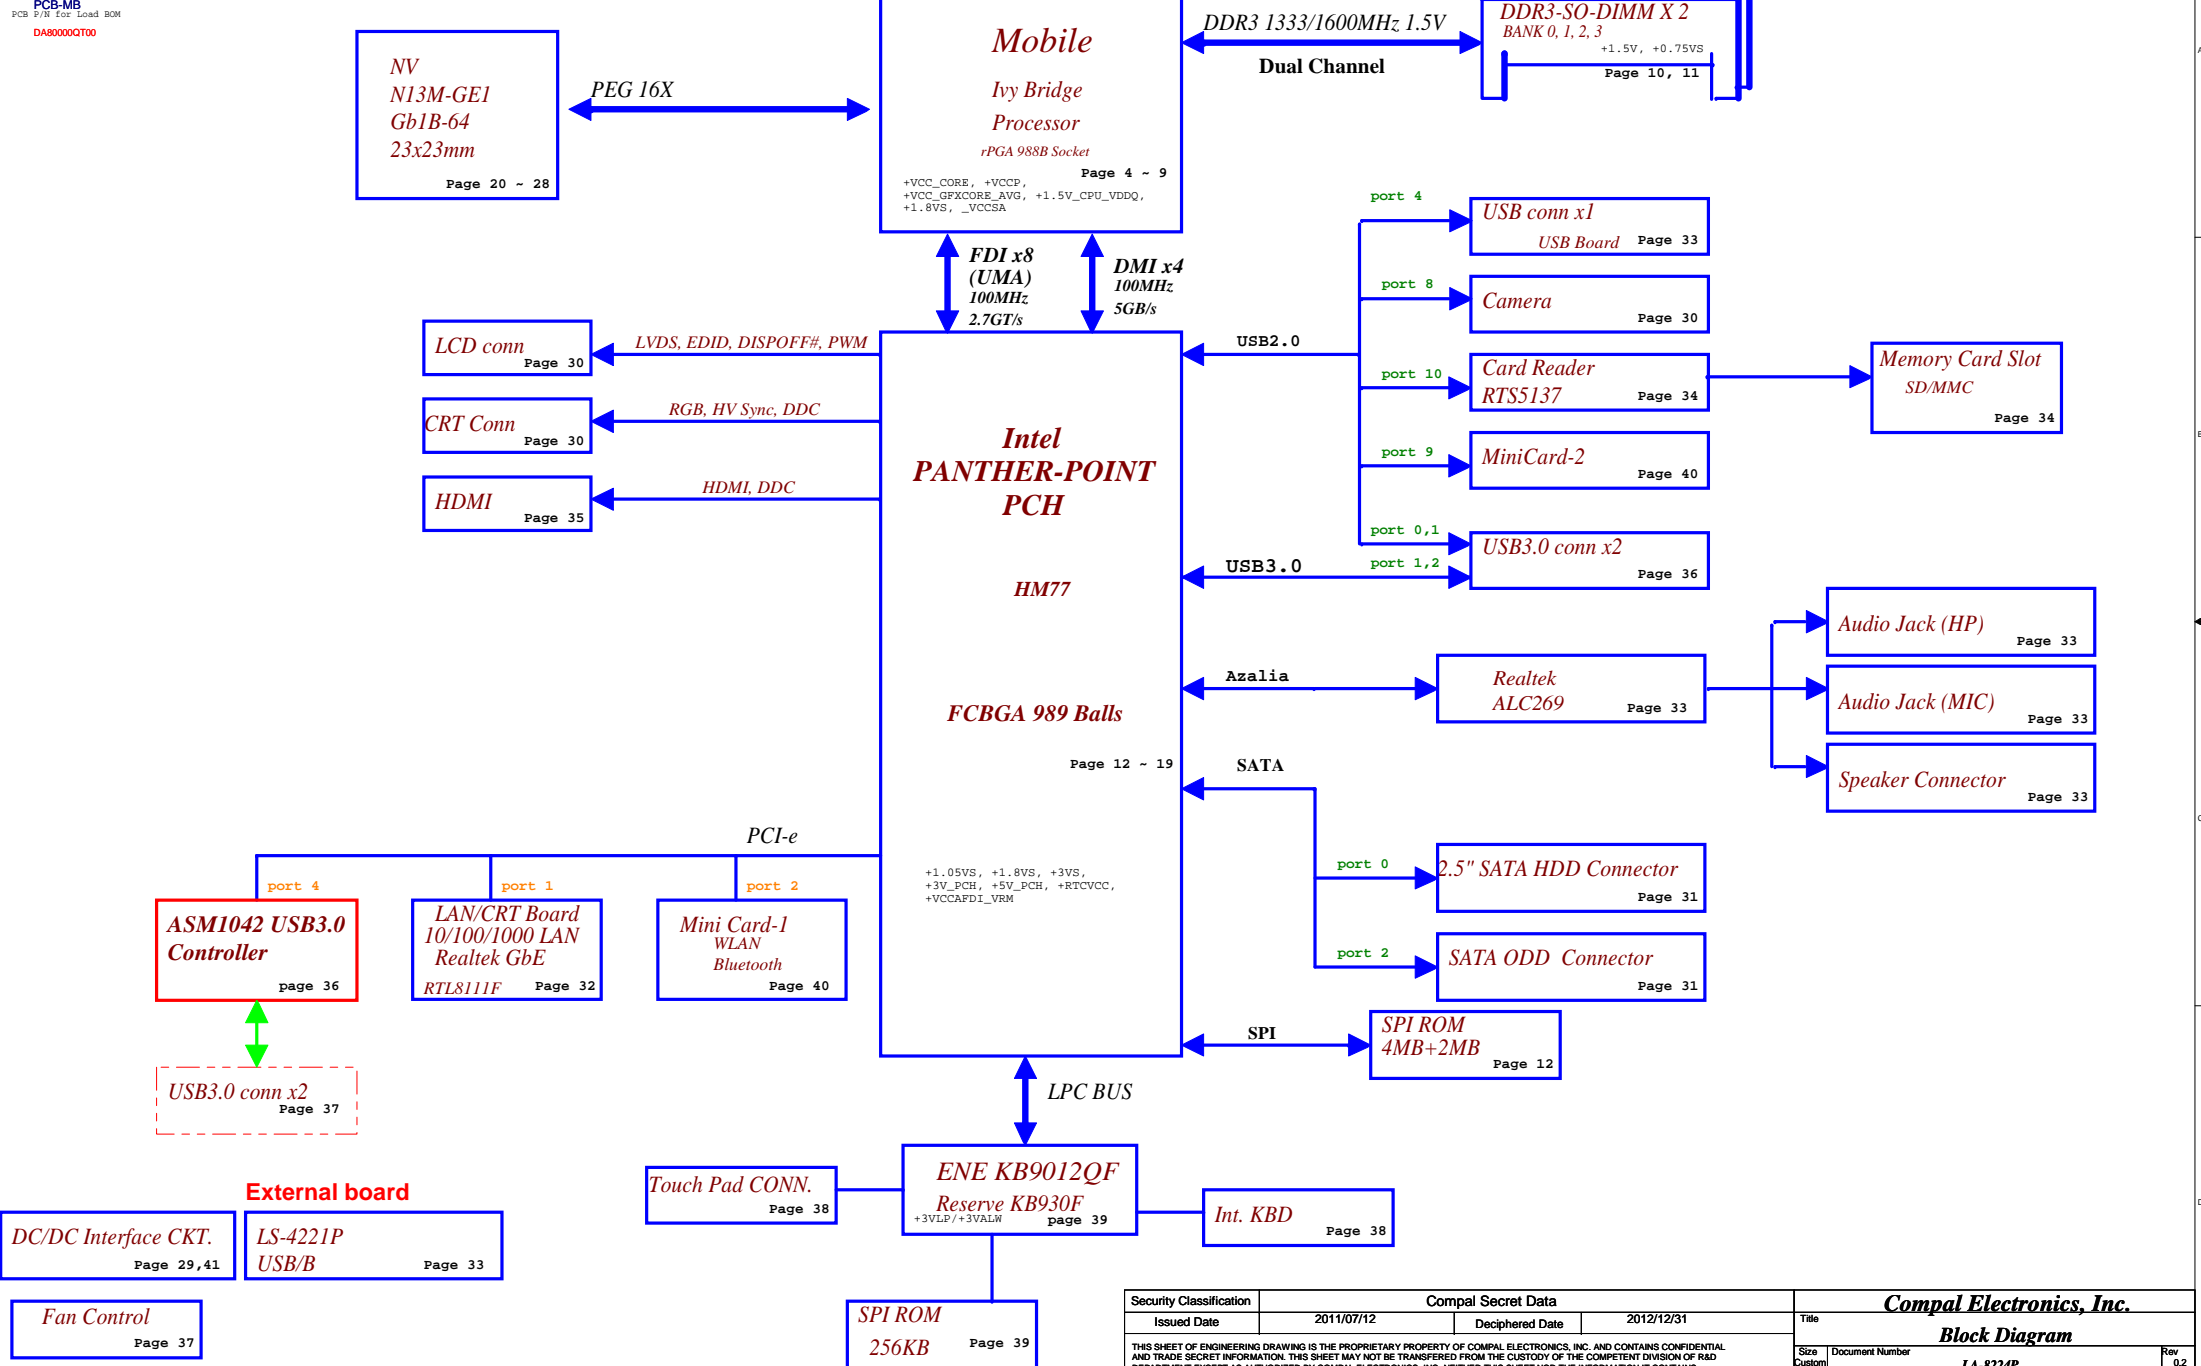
PCB-MB
PCB P/N for Load BOM
DA80000QT00

NV
N13M-GE1
Gb1B-64
23x23mm
Page 20 ~ 28

PEG 16X

Mobile
Ivy Bridge
Processor
rPGA 988B Socket
Page 4 ~ 9
+VCC_CORE, +VCCP, +VCC_GFXCORE_AVG, +1.5V_CPU_VDDQ, +1.8VS, _VCCSA

DDR3 1333/1600MHz 1.5V
Dual Channel

DDR3-SO-DIMM X 2
BANK 0, 1, 2, 3
+1.5V, +0.75VS
Page 10, 11

FDI x8
(UMA)
100MHz
2.7GT/s

DMI x4
100MHz
5GB/s

LCD conn
Page 30
LVDS, EDID, DISPOFF#, PWM

CRT Conn
Page 30
RGB, HV Sync, DDC

HDMI
Page 35
HDMI, DDC

Intel
PANTHER-POINT
PCH

HM77

FCBGA 989 Balls

Page 12 ~ 19

+1.05VS, +1.8VS, +3VS, +3V_PCH, +5V_PCH, +RTCVCC, +VCCAFDI_VRM

USB2.0
port 4
USB conn x1
USB Board Page 33
port 8
Camera
Page 30
port 10
Card Reader
RTS5137
Page 34
Memory Card Slot
SD/MMC
Page 34
port 9
MiniCard-2
Page 40
port 0,1
USB3.0
port 1,2
USB3.0 conn x2
Page 36

Audio Jack (HP)
Page 33
Azalia
Realtek
ALC269
Page 33
Audio Jack (MIC)
Page 33
Speaker Connector
Page 33

SATA
port 0
2.5" SATA HDD Connector
Page 31
port 2
SATA ODD Connector
Page 31

PCI-e
port 4
ASM1042 USB3.0
Controller
page 36
port 1
LAN/CRT Board
10/100/1000 LAN
Realtek GbE
RTL8111F Page 32
port 2
Mini Card-1
WLAN
Bluetooth
Page 40

USB3.0 conn x2
Page 37

SPI
SPI ROM
4MB+2MB
Page 12

LPC BUS

Touch Pad CONN.
Page 38
ENE KB9012QF
Reserve KB930F
+3VLP/+3VALW page 39
Int. KBD
Page 38

External board
DC/DC Interface CKT.
Page 29,41
LS-4221P
USB/B Page 33
Fan Control
Page 37

SPI ROM
256KB Page 39

| Security Classification | Compal Secret Data | | |
|---|---|---|---|
| Issued Date | 2011/07/12 | Deciphered Date | 2012/12/31 |

THIS SHEET OF ENGINEERING DRAWING IS THE PROPRIETARY PROPERTY OF COMPAL ELECTRONICS, INC. AND CONTAINS CONFIDENTIAL AND TRADE SECRET INFORMATION. THIS SHEET MAY NOT BE TRANSFERED FROM THE CUSTODY OF THE COMPETENT DIVISION OF R&D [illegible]

Compal Electronics, Inc.
Title
Block Diagram
Size
Custom
Document Number
LA-8224P
Rev
0.2